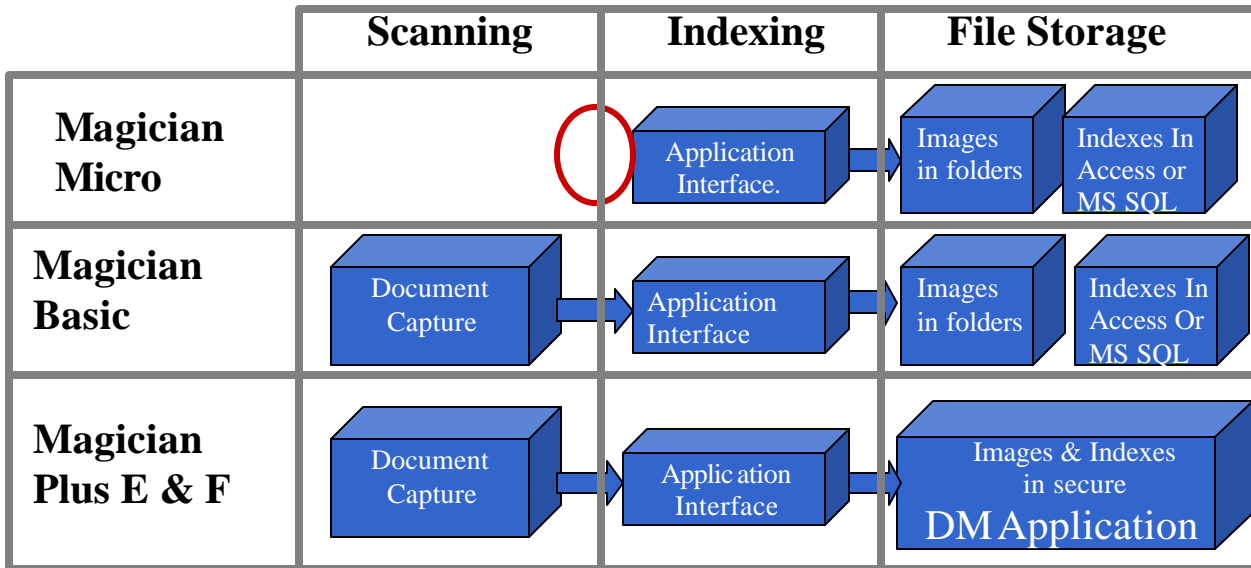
| | Scanning | Indexing | File Storage |
|---|---|---|---|
| Magician Micro | | Application Interface. | Images in folders; Indexes In Access or MS SQL |
| Magician Basic | Document Capture | Application Interface | Images in folders; Indexes In Access Or MS SQL |
| Magician Plus E & F | Document Capture | Applic ation Interface | Images & Indexes in secure DM Application |